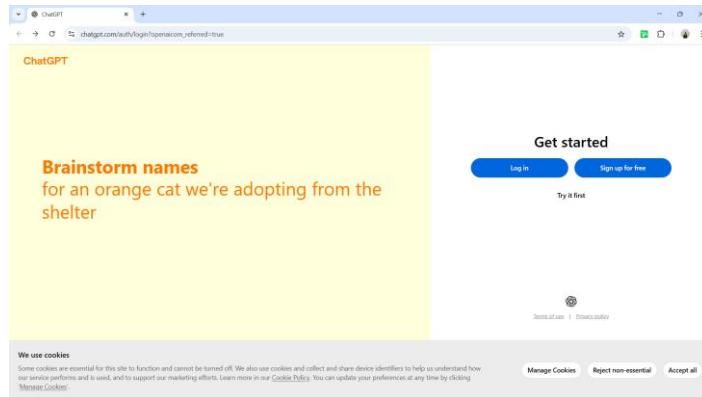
ChatGPT
chatgpt.com/auth/login?openaicom_referred=true

ChatGPT

Brainstorm names
for an orange cat we're adopting from the shelter

Get started
Log in
Sign up for free
Try it first

Terms of use | Privacy policy

We use cookies
Some cookies are essential for this site to function and cannot be turned off. We also use cookies and collect and share device identifiers to help us understand how our service performs and is used, and to support our marketing efforts. Learn more in our Cookie Policy. You can update your preferences at any time by clicking 'Manage Cookies'.

Manage Cookies
Reject non-essential
Accept all